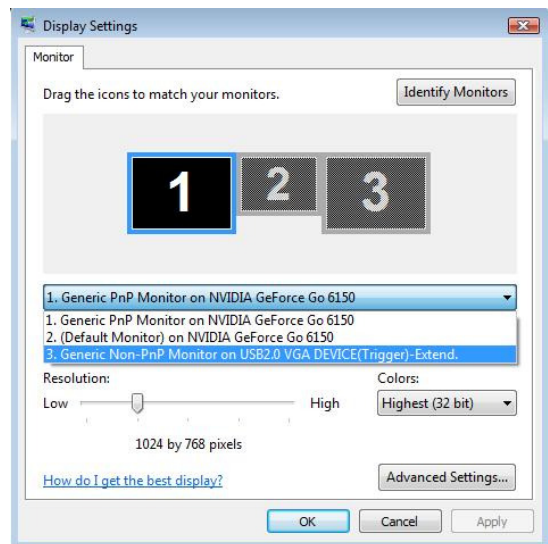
Display Settings

Monitor

Drag the icons to match your monitors.

Identify Monitors

1 2 3

1. Generic PnP Monitor on NVIDIA GeForce Go 6150

1. Generic PnP Monitor on NVIDIA GeForce Go 6150
2. (Default Monitor) on NVIDIA GeForce Go 6150
3. Generic Non-PnP Monitor on USB2.0 VGA DEVICE(Trigger)-Extend.

Resolution:

Low

High

1024 by 768 pixels

Colors:

Highest (32 bit)

How do I get the best display?

Advanced Settings...

OK

Cancel

Apply